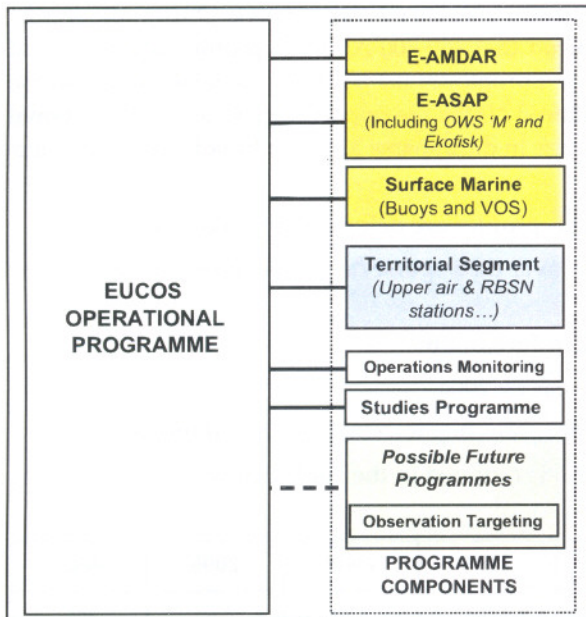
EUCOS OPERATIONAL PROGRAMME

E-AMDAR

E-ASAP
(Including OWS 'M' and Ekofisk)

Surface Marine
(Buoys and VOS)

Territorial Segment
(Upper air & RBSN stations…)

Operations Monitoring

Studies Programme

Possible Future Programmes

Observation Targeting

PROGRAMME COMPONENTS